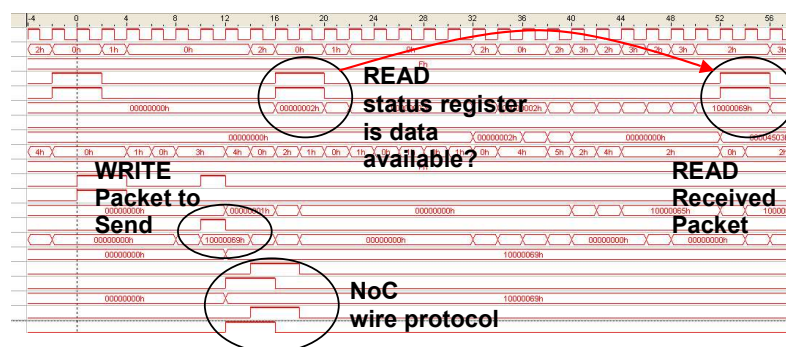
-4 0 4 8 12 16 20 24 28 32 36 40 44 48 52 56

2h 0h 1h 0h 2h 0h 1h 0h 2h 0h 1h 0h 2h 3h 3h 3h 2h

00000000h 00000002h 00000002h 10000069h

00000000h 00000002h 00000000h 00004503

4h 0h 1h 0h 3h 4h 0h 2h 1h 0h 1h 0h 0h 4h 5h 2h 4h 2h 0h 2h

00000000h 00000001h 00000000h 10000065h 10000

00000000h 10000069h 00000000h 00000000h 00000000h

00000000h 10000069h

00000000h 10000069h

READ status register is data available?

WRITE Packet to Send

READ Received Packet

NoC wire protocol